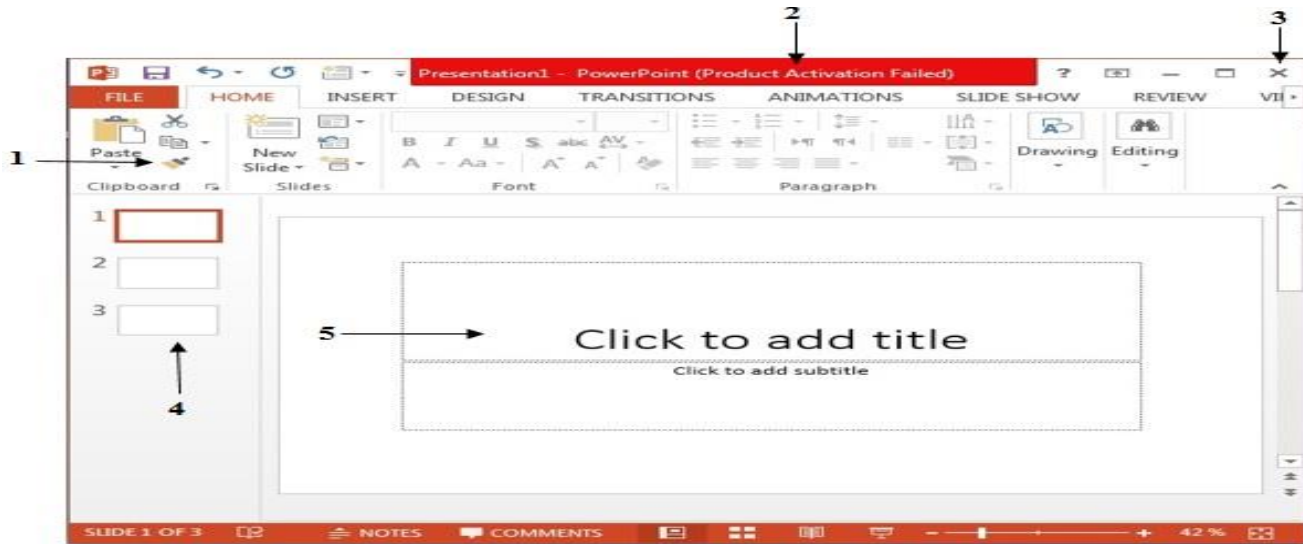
2
3
Presentation1 - PowerPoint (Product Activation Failed)
?
FILE HOME INSERT DESIGN TRANSITIONS ANIMATIONS SLIDE SHOW REVIEW VI
1
Paste
New Slide
B I U S abc AV
A Aa A A
Drawing Editing
Clipboard Slides Font Paragraph
1
2
3
4
5
Click to add title
Click to add subtitle
SLIDE 1 OF 3 NOTES COMMENTS 42 %